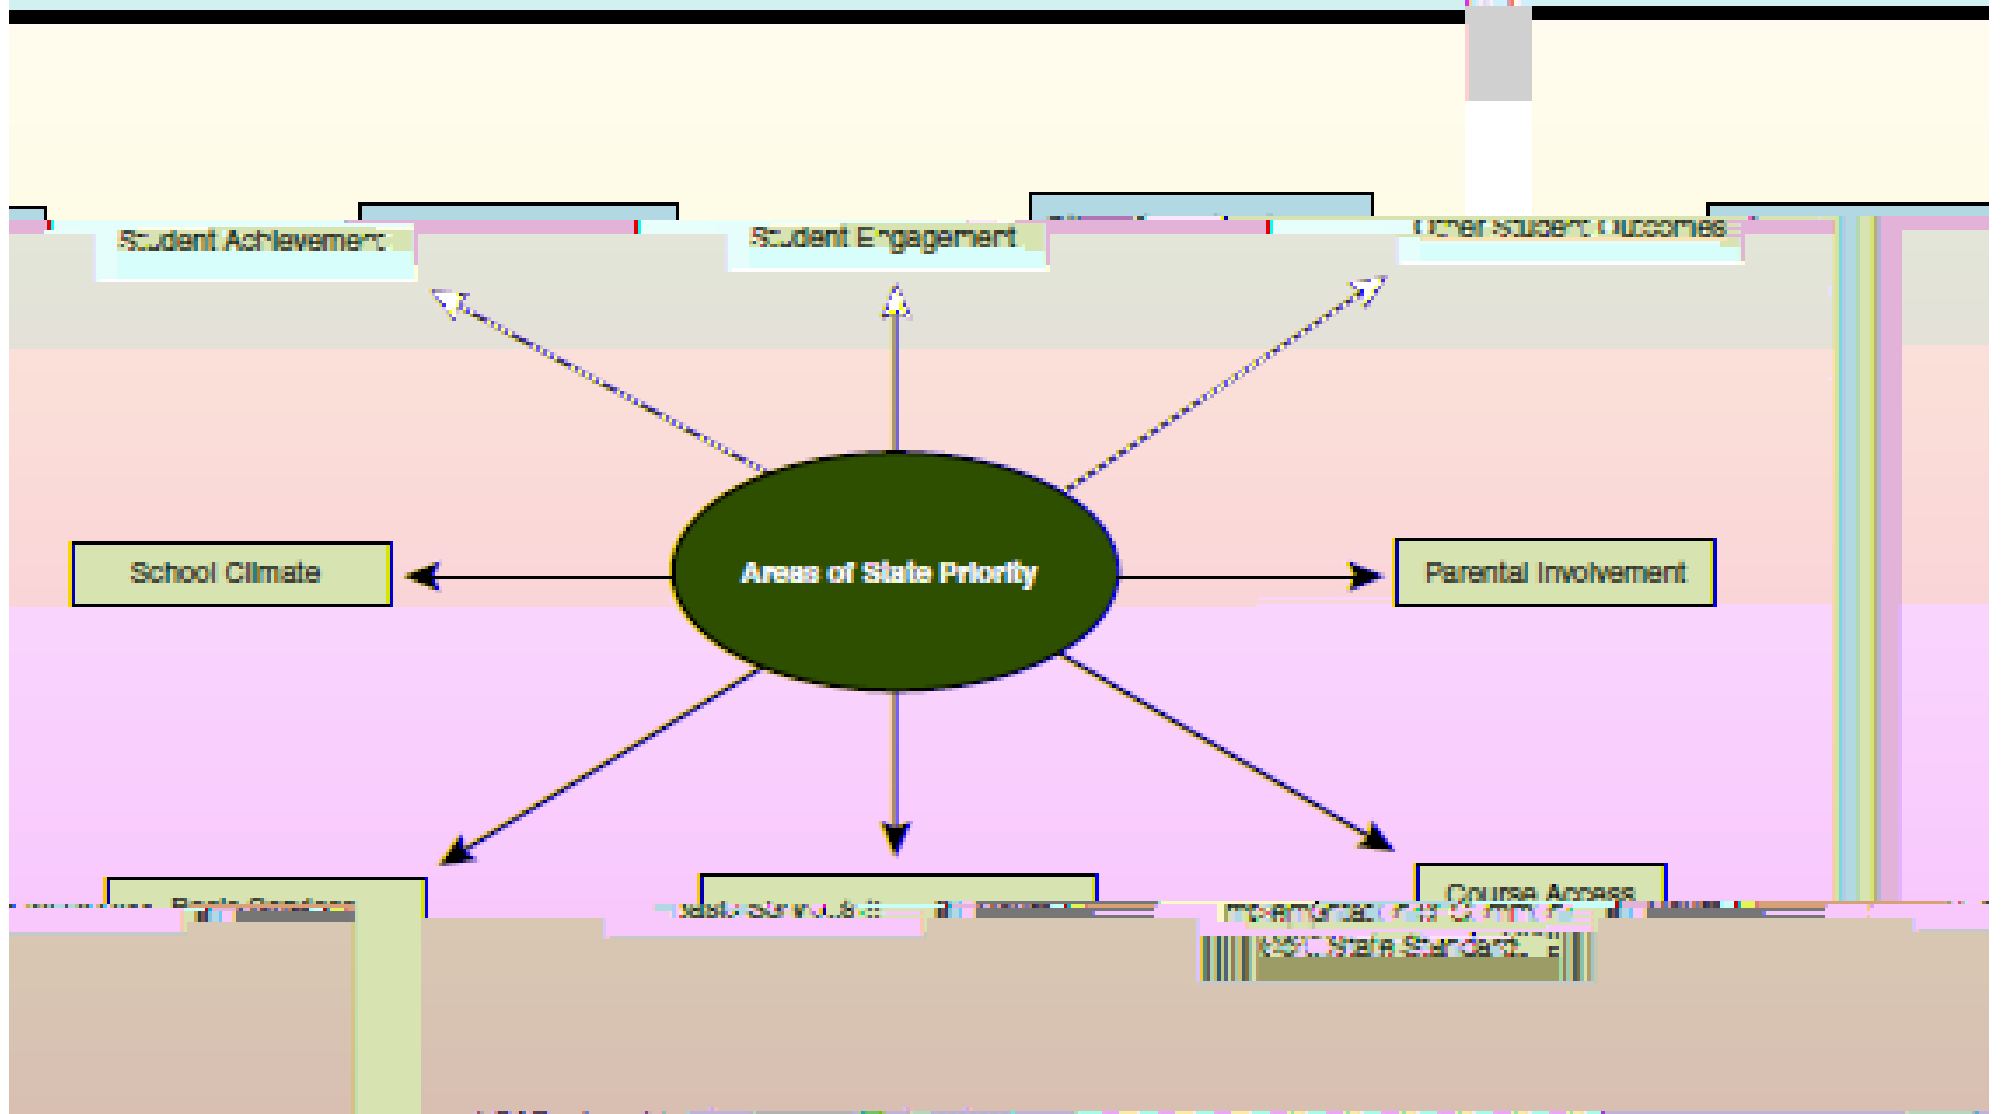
Student Achievement

Student Engagement

Other Student Outcomes

School Climate

Areas of State Priority

Parental Involvement

Basic Services

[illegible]

Course Access

Implementation of Common Core State Standards